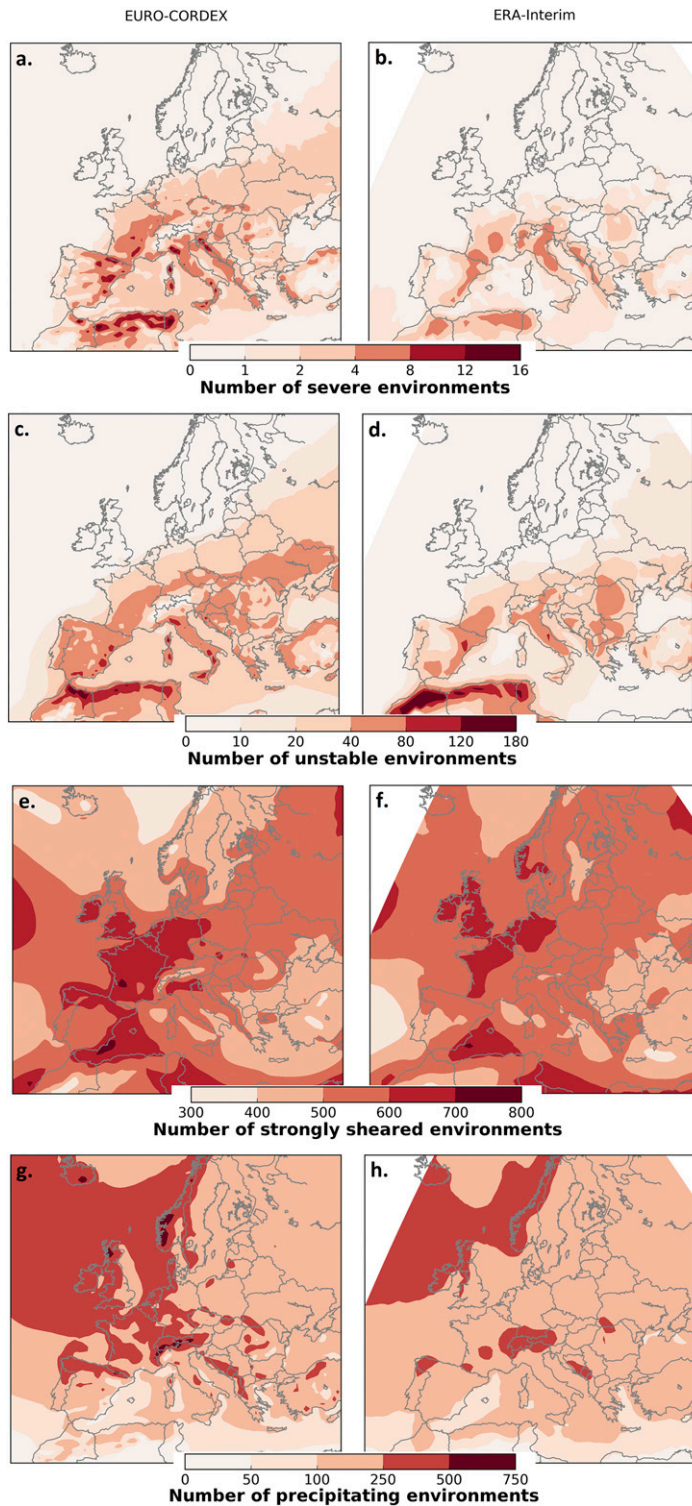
EURO-CORDEX

ERA-Interim

a.

b.

0 1 2 4 8 12 16
Number of severe environments

c.

d.

0 10 20 40 80 120 180
Number of unstable environments

e.

f.

300 400 500 600 700 800
Number of strongly sheared environments

g.

h.

0 50 100 250 500 750
Number of precipitating environments